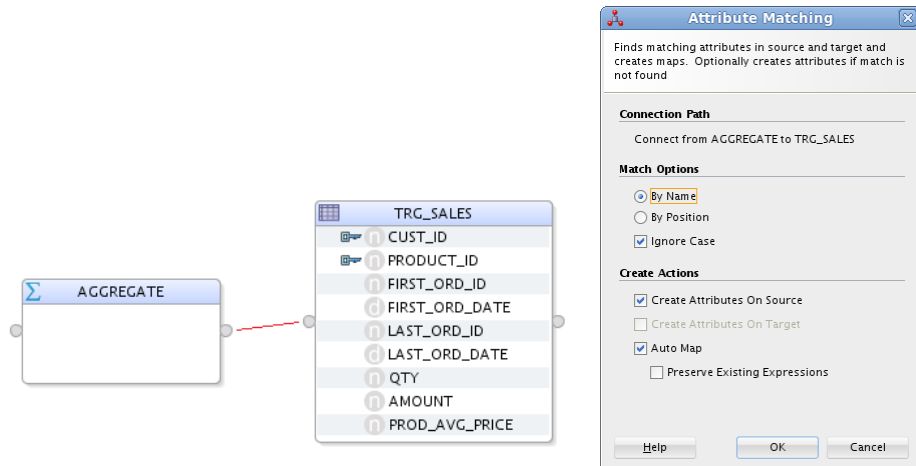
AGGREGATE

TRG_SALES

CUST_ID

PRODUCT_ID

FIRST_ORD_ID

FIRST_ORD_DATE

LAST_ORD_ID

LAST_ORD_DATE

QTY

AMOUNT

PROD_AVG_PRICE

Attribute Matching

Finds matching attributes in source and target and creates maps. Optionally creates attributes if match is not found

Connection Path

Connect from AGGREGATE to TRG_SALES

Match Options

By Name

By Position

Ignore Case

Create Actions

Create Attributes On Source

Create Attributes On Target

Auto Map

Preserve Existing Expressions

Help

OK

Cancel